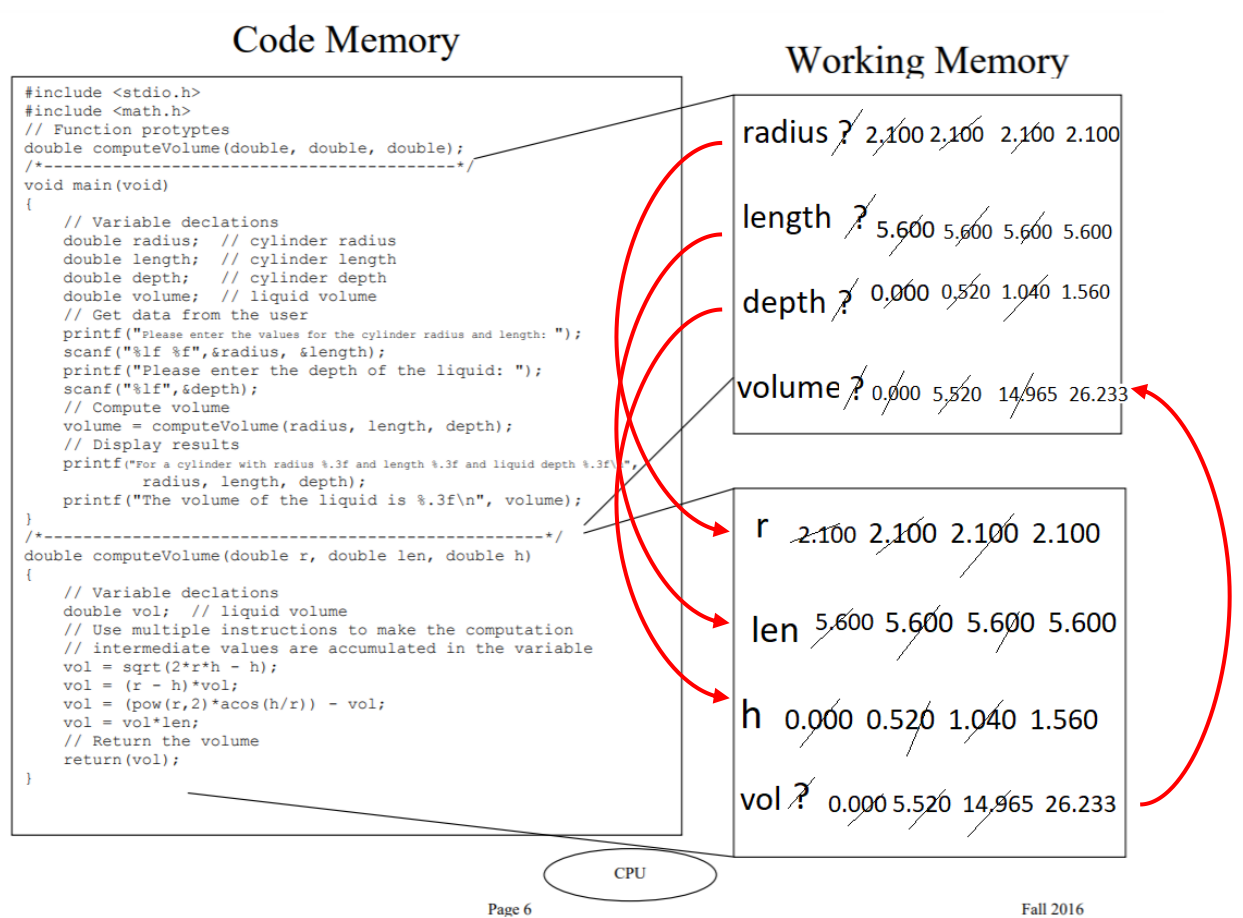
Code Memory

```
#include <stdio.h>
#include <math.h>
// Function protyptes
double computeVolume(double, double, double);
/*-------------------------------------------*/
void main(void)
{
    // Variable declations
    double radius;  // cylinder radius
    double length;  // cylinder length
    double depth;   // cylinder depth
    double volume;  // liquid volume
    // Get data from the user
    printf("Please enter the values for the cylinder radius and length: ");
    scanf("%lf %f",&radius, &length);
    printf("Please enter the depth of the liquid: ");
    scanf("%lf",&depth);
    // Compute volume
    volume = computeVolume(radius, length, depth);
    // Display results
    printf("For a cylinder with radius %.3f and length %.3f and liquid depth %.3f\n",
            radius, length, depth);
    printf("The volume of the liquid is %.3f\n", volume);
}
/*---------------------------------------------------*/
double computeVolume(double r, double len, double h)
{
    // Variable declations
    double vol;  // liquid volume
    // Use multiple instructions to make the computation
    // intermediate values are accumulated in the variable
    vol = sqrt(2*r*h - h);
    vol = (r - h)*vol;
    vol = (pow(r,2)*acos(h/r)) - vol;
    vol = vol*len;
    // Return the volume
    return(vol);
}
```

Working Memory

radius ? 2.100 2.100 2.100 2.100

length ? 5.600 5.600 5.600 5.600

depth ? 0.000 0.520 1.040 1.560

volume ? 0.000 5.520 14.965 26.233

r 2.100 2.100 2.100 2.100

len 5.600 5.600 5.600 5.600

h 0.000 0.520 1.040 1.560

vol ? 0.000 5.520 14.965 26.233

CPU

Page 6

Fall 2016